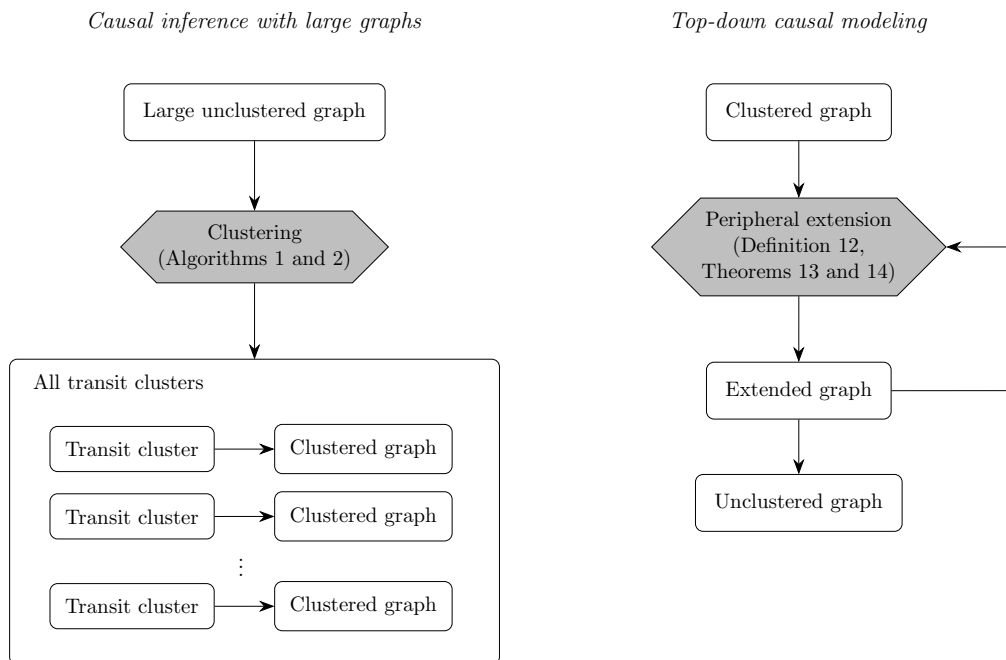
Causal inference with large graphs

Large unclustered graph

Clustering
(Algorithms 1 and 2)

All transit clusters

Transit cluster

Clustered graph

Transit cluster

Clustered graph

⋮

Transit cluster

Clustered graph

Top-down causal modeling

Clustered graph

Peripheral extension
(Definition 12,
Theorems 13 and 14)

Extended graph

Unclustered graph